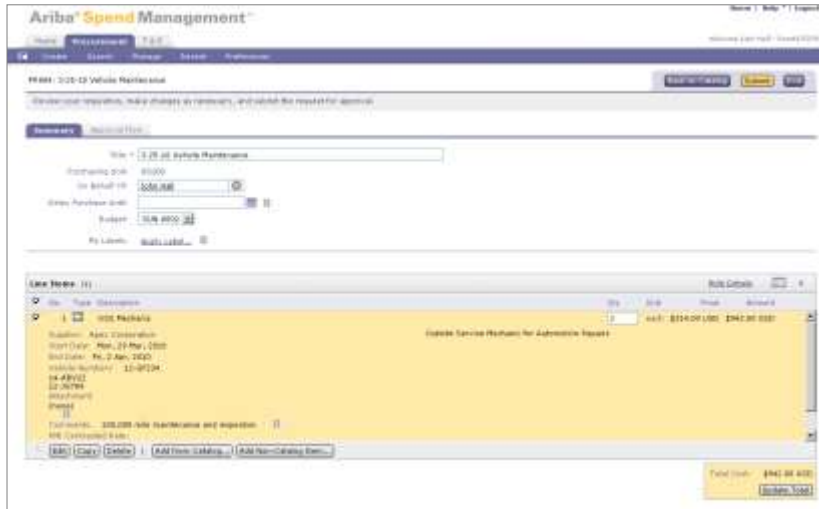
Ariba Spend Management

Home | Procurement | T & E

Create | Search | Manage | Recent | Preferences

PR### - 3/26/10 Vehicle Maintenance

Review your requisition, make changes as necessary, and submit the request for approval.

Summary | Approval Flow

Title * 3.26.10 Vehicle Maintenance

Purchasing Unit: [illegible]

On Behalf Of: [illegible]

Enter Purchase Unit:

Budget: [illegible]

My Labels: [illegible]

Line Items (1)

No. Type Description Qty Unit Price Amount

1 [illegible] Mechanic

Outside Service Mechanic for Automotive Repairs

Supplier: Apex Corporation
Start Date: Mon, 29 Mar, 2010
End Date: Fri, 2 Apr, 2010
Vehicle Numbers: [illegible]
Attachment
Comments: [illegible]

Edit | Copy | Delete | Add from Catalog... | Add Non-Catalog Item...

Total Cost: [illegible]

Update Total